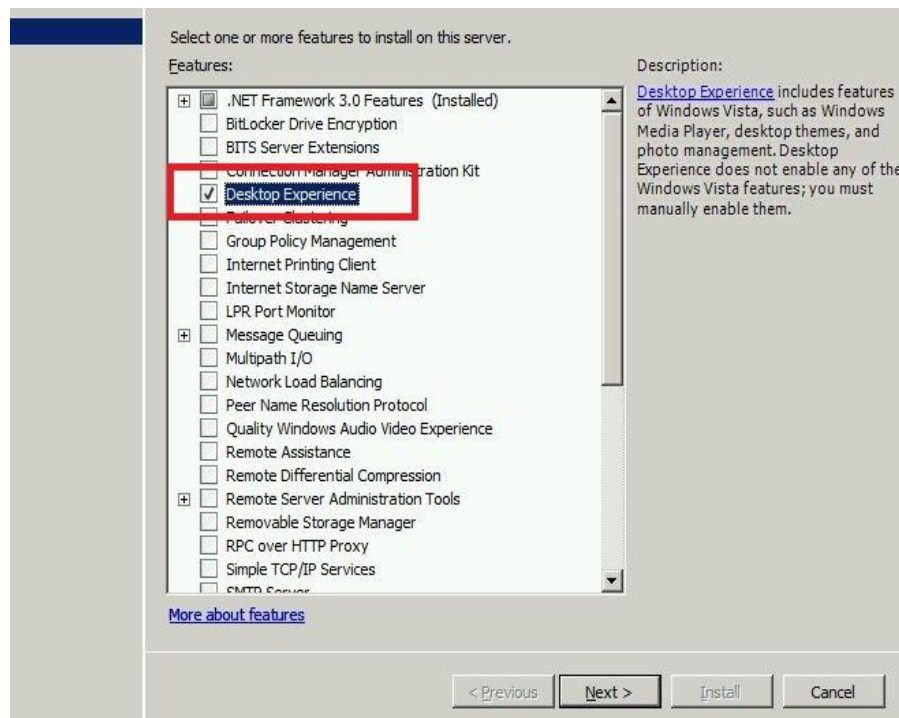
Select one or more features to install on this server.

Features:

.NET Framework 3.0 Features (Installed)
BitLocker Drive Encryption
BITS Server Extensions
Connection Manager Administration Kit
Desktop Experience
Failover Clustering
Group Policy Management
Internet Printing Client
Internet Storage Name Server
LPR Port Monitor
Message Queuing
Multipath I/O
Network Load Balancing
Peer Name Resolution Protocol
Quality Windows Audio Video Experience
Remote Assistance
Remote Differential Compression
Remote Server Administration Tools
Removable Storage Manager
RPC over HTTP Proxy
Simple TCP/IP Services
SMTP Server

Description:

Desktop Experience includes features of Windows Vista, such as Windows Media Player, desktop themes, and photo management. Desktop Experience does not enable any of the Windows Vista features; you must manually enable them.

More about features

< Previous
Next >
Install
Cancel